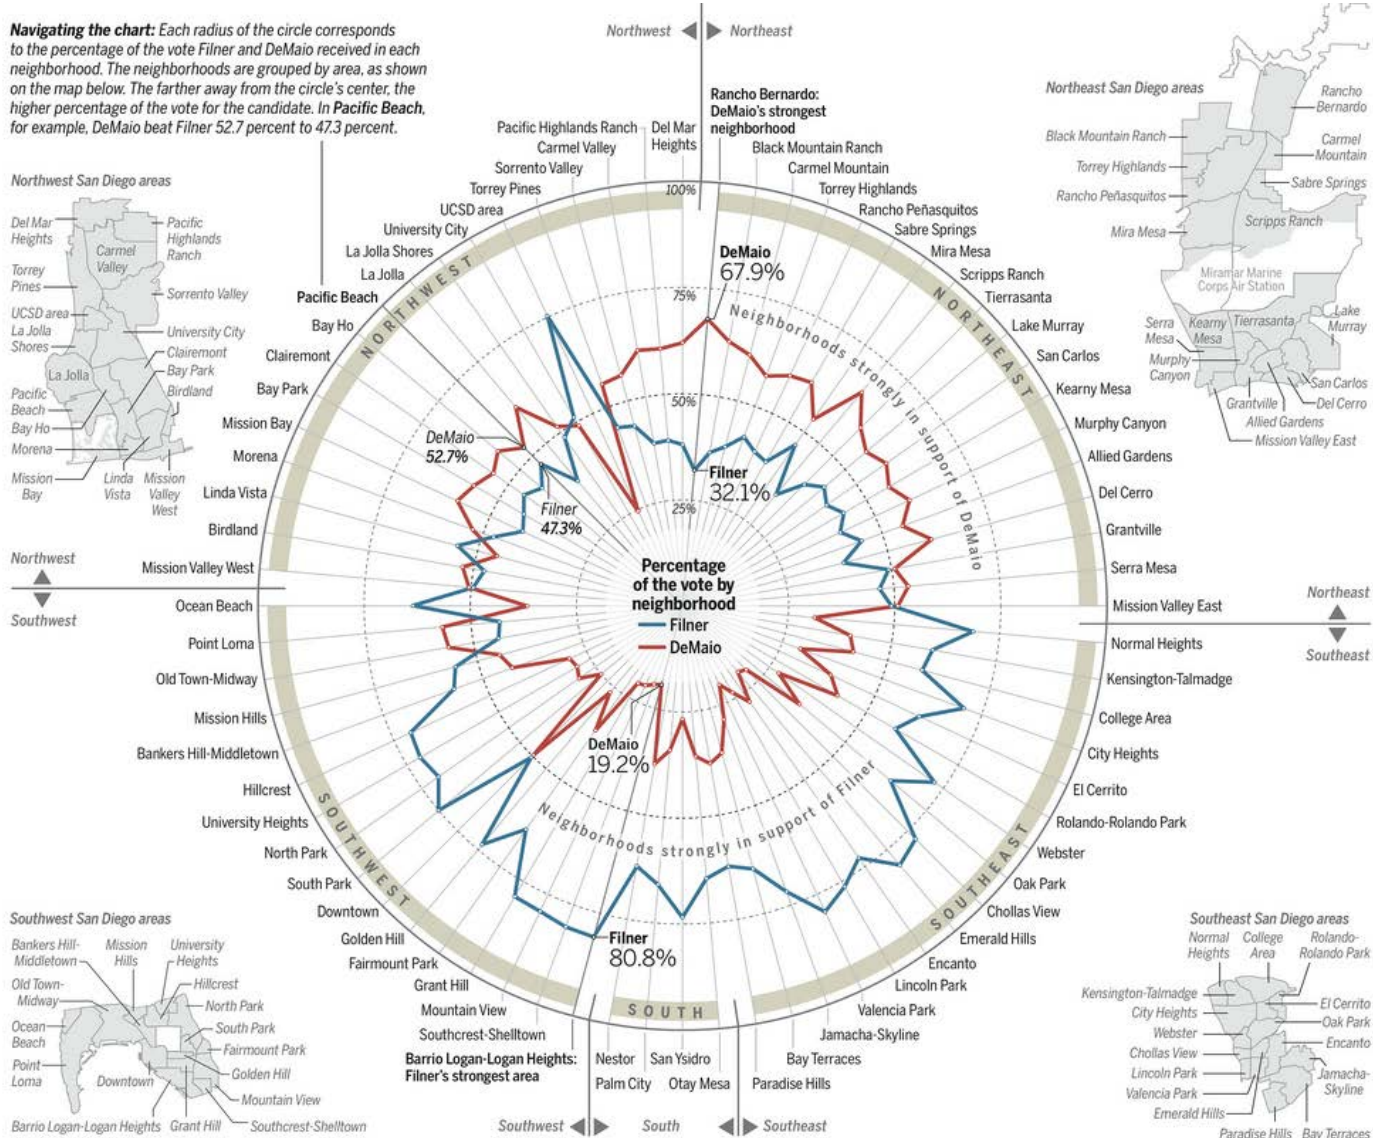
**Navigating the chart:** Each radius of the circle corresponds to the percentage of the vote Filner and DeMaio received in each neighborhood. The neighborhoods are grouped by area, as shown on the map below. The farther away from the circle's center, the higher percentage of the vote for the candidate. In **Pacific Beach**, for example, DeMaio beat Filner 52.7 percent to 47.3 percent.

Northwest San Diego areas
Del Mar Heights, Carmel Valley, Pacific Highlands Ranch, Torrey Pines, Sorrento Valley, UCSD area, University City, La Jolla Shores, Clairemont, La Jolla, Bay Park, Birdland, Pacific Beach, Bay Ho, Morena, Mission Bay, Linda Vista, Mission Valley West

Northwest ◀ ▶ Northeast

Rancho Bernardo: DeMaio's strongest neighborhood

Northeast San Diego areas
Rancho Bernardo, Black Mountain Ranch, Carmel Mountain, Torrey Highlands, Sabre Springs, Rancho Peñasquitos, Scripps Ranch, Mira Mesa, Miramar Marine Corps Air Station, Serra Mesa, Kearny Mesa, Tierrasanta, Lake Murray, Murphy Canyon, San Carlos, Grantville, Del Cerro, Allied Gardens, Mission Valley East

Pacific Highlands Ranch, Del Mar Heights, Carmel Valley, Sorrento Valley, Torrey Pines, UCSD area, University City, La Jolla Shores, La Jolla, Pacific Beach, Bay Ho, Clairemont, Bay Park, Mission Bay, Morena, Linda Vista, Birdland, Mission Valley West, Ocean Beach, Point Loma, Old Town-Midway, Mission Hills, Bankers Hill-Middletown, Hillcrest, University Heights, North Park, South Park, Downtown, Golden Hill, Fairmount Park, Grant Hill, Mountain View, Southcrest-Shelltown

Black Mountain Ranch, Carmel Mountain, Torrey Highlands, Rancho Peñasquitos, Sabre Springs, Mira Mesa, Scripps Ranch, Tierrasanta, Lake Murray, San Carlos, Kearny Mesa, Murphy Canyon, Allied Gardens, Del Cerro, Grantville, Serra Mesa, Mission Valley East, Normal Heights, Kensington-Talmadge, College Area, City Heights, El Cerrito, Rolando-Rolando Park, Webster, Oak Park, Chollas View, Emerald Hills, Encanto, Lincoln Park, Valencia Park, Jamacha-Skyline, Bay Terraces, Paradise Hills

Nestor, San Ysidro, Palm City, Otay Mesa

NORTHWEST
NORTHEAST
SOUTHWEST
SOUTHEAST
SOUTH

100%
75%
50%
25%

DeMaio 67.9%
Filner 32.1%
DeMaio 52.7%
Filner 47.3%
DeMaio 19.2%
Filner 80.8%

Neighborhoods strongly in support of DeMaio
Neighborhoods strongly in support of Filner

Percentage of the vote by neighborhood
Filner
DeMaio

Northwest
Southwest
Northeast
Southeast

Barrio Logan-Logan Heights: Filner's strongest area

Southwest ◀ ▶ South ◀ ▶ Southeast

Southwest San Diego areas
Bankers Hill-Middletown, Mission Hills, University Heights, Old Town-Midway, Hillcrest, North Park, Ocean Beach, South Park, Fairmount Park, Point Loma, Downtown, Golden Hill, Mountain View, Barrio Logan-Logan Heights, Grant Hill, Southcrest-Shelltown

Southeast San Diego areas
Normal Heights, College Area, Rolando-Rolando Park, Kensington-Talmadge, El Cerrito, City Heights, Oak Park, Webster, Encanto, Chollas View, Lincoln Park, Jamacha-Skyline, Valencia Park, Emerald Hills, Paradise Hills, Bay Terraces